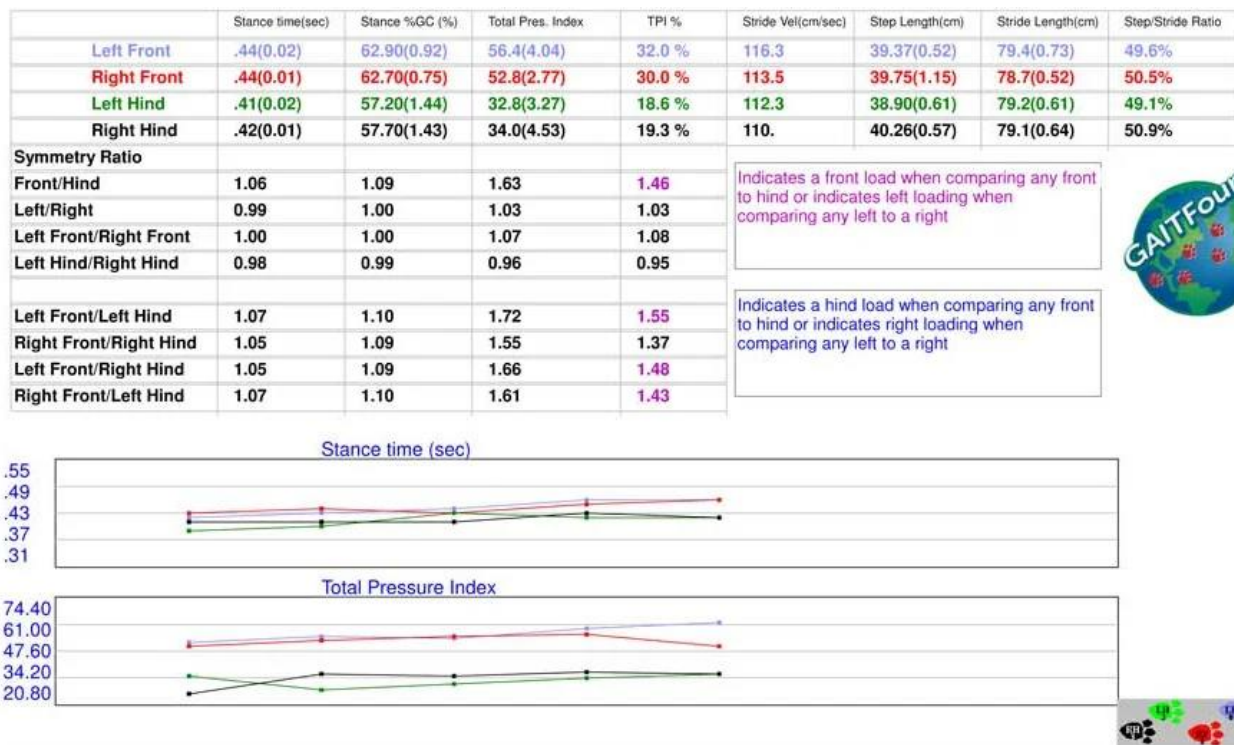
| | Stance time(sec) | Stance %GC (%) | Total Pres. Index | TPI % | Stride Vel(cm/sec) | Step Length(cm) | Stride Length(cm) | Step/Stride Ratio |
|---|---|---|---|---|---|---|---|---|
| Left Front | .44(0.02) | 62.90(0.92) | 56.4(4.04) | 32.0 % | 116.3 | 39.37(0.52) | 79.4(0.73) | 49.6% |
| Right Front | .44(0.01) | 62.70(0.75) | 52.8(2.77) | 30.0 % | 113.5 | 39.75(1.15) | 78.7(0.52) | 50.5% |
| Left Hind | .41(0.02) | 57.20(1.44) | 32.8(3.27) | 18.6 % | 112.3 | 38.90(0.61) | 79.2(0.61) | 49.1% |
| Right Hind | .42(0.01) | 57.70(1.43) | 34.0(4.53) | 19.3 % | 110. | 40.26(0.57) | 79.1(0.64) | 50.9% |
| Symmetry Ratio | | | | | | | | |
| Front/Hind | 1.06 | 1.09 | 1.63 | 1.46 | | | | |
| Left/Right | 0.99 | 1.00 | 1.03 | 1.03 | | | | |
| Left Front/Right Front | 1.00 | 1.00 | 1.07 | 1.08 | | | | |
| Left Hind/Right Hind | 0.98 | 0.99 | 0.96 | 0.95 | | | | |
| | | | | | | | | |
| Left Front/Left Hind | 1.07 | 1.10 | 1.72 | 1.55 | | | | |
| Right Front/Right Hind | 1.05 | 1.09 | 1.55 | 1.37 | | | | |
| Left Front/Right Hind | 1.05 | 1.09 | 1.66 | 1.48 | | | | |
| Right Front/Left Hind | 1.07 | 1.10 | 1.61 | 1.43 | | | | |

Indicates a front load when comparing any front to hind or indicates left loading when comparing any left to a right

Indicates a hind load when comparing any front to hind or indicates right loading when comparing any left to a right

GAITFOU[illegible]

Stance time (sec)
.55
.49
.43
.37
.31

Total Pressure Index
74.40
61.00
47.60
34.20
20.80